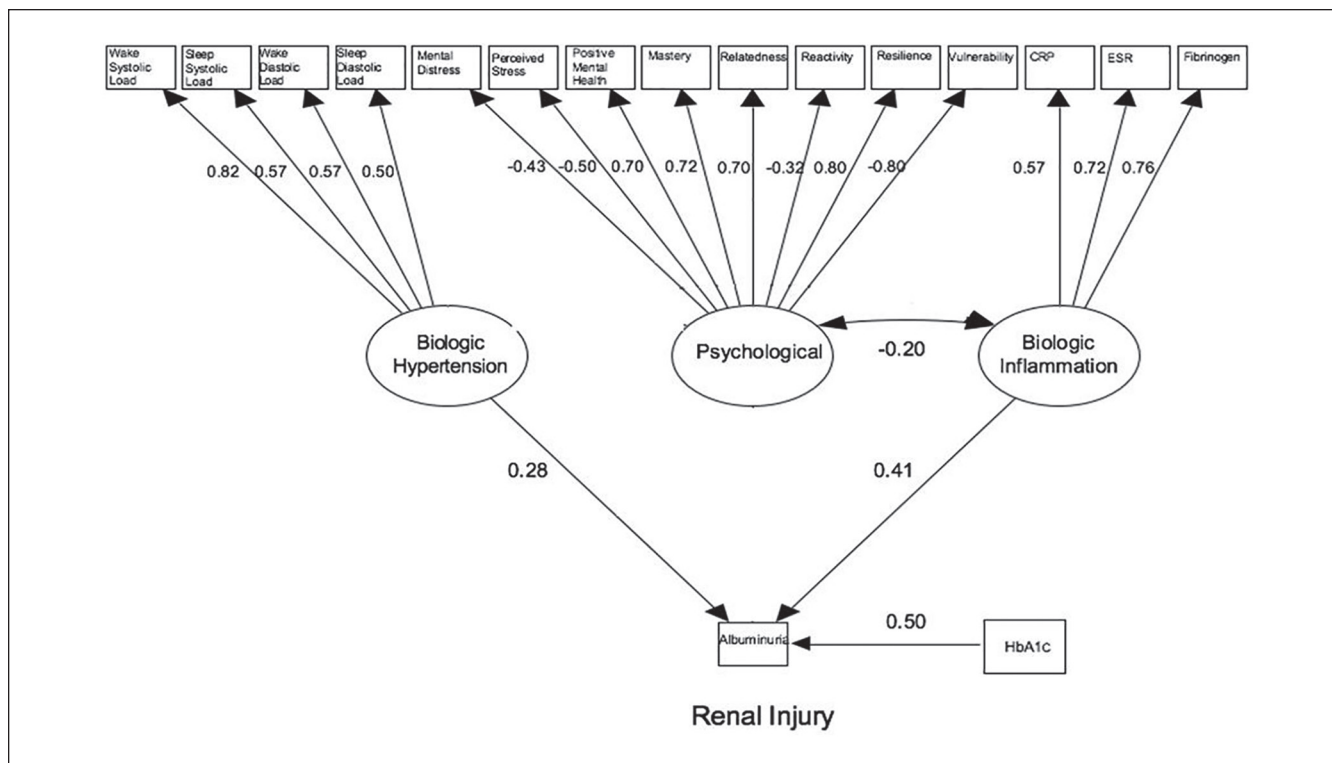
Wake Systolic Load

Sleep Systolic Load

Wake Diastolic Load

Sleep Diastolic Load

Mental Distress

Perceived Stress

Positive Mental Health

Mastery

Relatedness

Reactivity

Resilience

Vulnerability

CRP

ESR

Fibrinogen

0.82 0.57 0.57 0.50

-0.43 -0.50 0.70 0.72 0.70 -0.32 0.80 -0.80

0.57 0.72 0.76

Biologic Hypertension

Psychological

-0.20

Biologic Inflammation

0.28

0.41

0.50

Albuminuria

HbA1c

Renal Injury